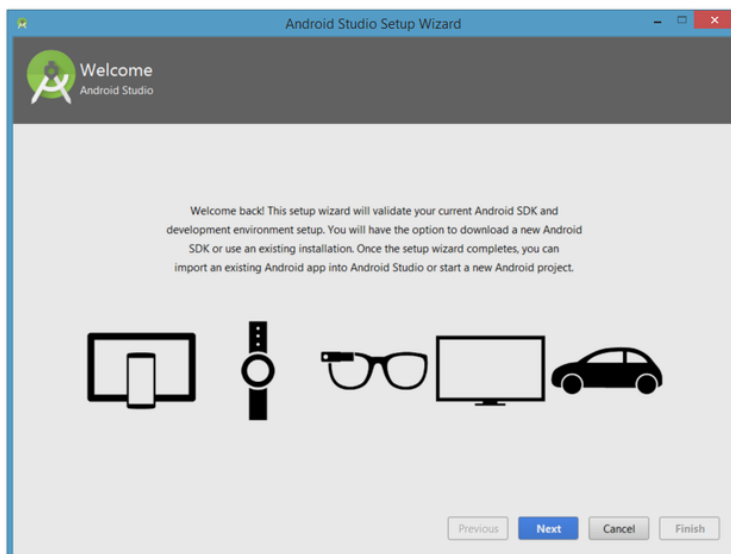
Android Studio Setup Wizard

Welcome
Android Studio

Welcome back! This setup wizard will validate your current Android SDK and development environment setup. You will have the option to download a new Android SDK or use an existing installation. Once the setup wizard completes, you can import an existing Android app into Android Studio or start a new Android project.

Previous
Next
Cancel
Finish